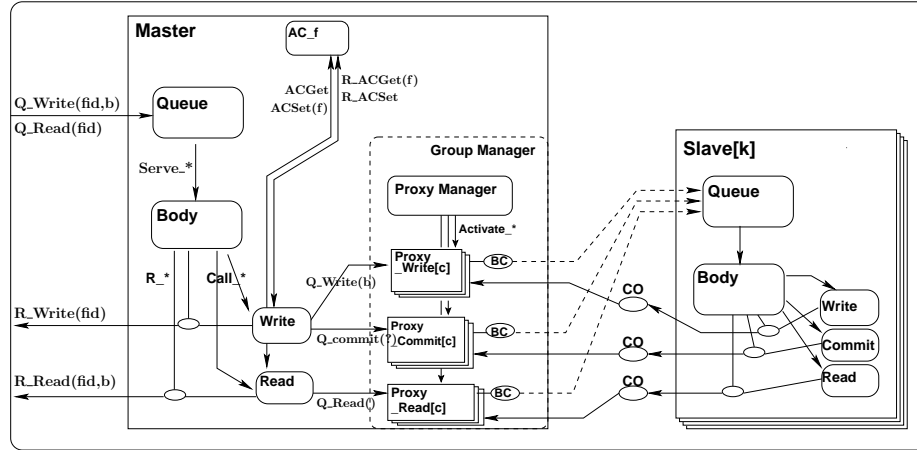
Master

AC_f

ACGet
ACSet(f)

R_ACGet(f)
R_ACSet

Q_Write(fid,b)
Q_Read(fid)

Queue

Serve_*

Body

R_*

Call_*

Write

Read

R_Write(fid)

R_Read(fid,b)

Group Manager

Proxy Manager

Activate_*

Proxy _Write[c]

BC

Q_Write(b)

Proxy Commit[c]

BC

Q_commit(?)

Proxy _Read[c]

BC

Q_Read()

CO

CO

CO

Slave[k]

Queue

Body

Write

Commit

Read